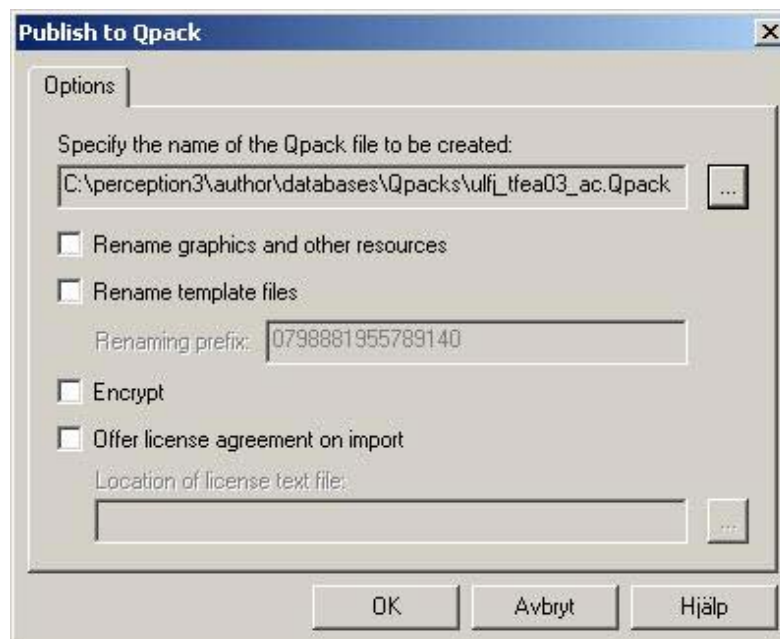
Publish to Qpack

Options

Specify the name of the Qpack file to be created:

C:\perception3\author\databases\Qpacks\ulfj_tfea03_ac.Qpack

...

Rename graphics and other resources

Rename template files

Renaming prefix: 0798881955789140

Encrypt

Offer license agreement on import

Location of license text file:

...

OK

Avbryt

Hjälp